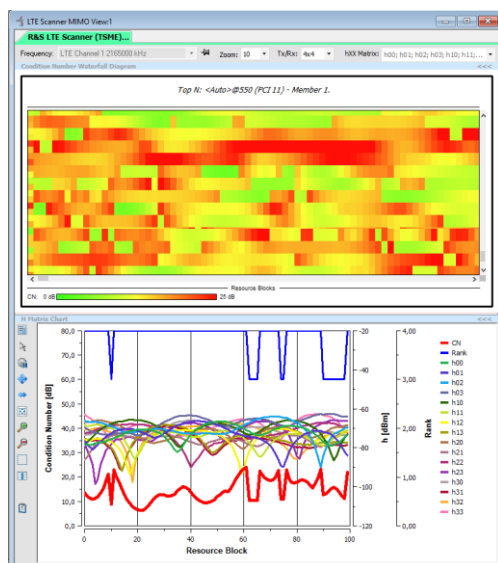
LTE Scanner MIMO View:1

R&S LTE Scanner (TSME)...

Frequency: LTE Channel 1 2165000 kHz Zoom: 10 Tx/Rx: 4x4 hXX Matrix: h00; h01; h02; h03; h10; h11;...

Condition Number Waterfall Diagram <<<

Top N: <Auto>@550 (PCI 11) - Member 1.

Resource Blocks

CN: 0 dB 25 dB

H Matrix Chart <<<

80,0
70,0
60,0
50,0
40,0
30,0
20,0
10,0
0,0

Condition Number [dB]

-20
-40
-60
-80
-100
-120

h [dBm]

4,00
3,00
2,00
1,00
0,00

Rank

0 20 40 60 80 100

Resource Block

CN
Rank
h00
h01
h02
h03
h10
h11
h12
h13
h20
h21
h22
h23
h30
h31
h32
h33